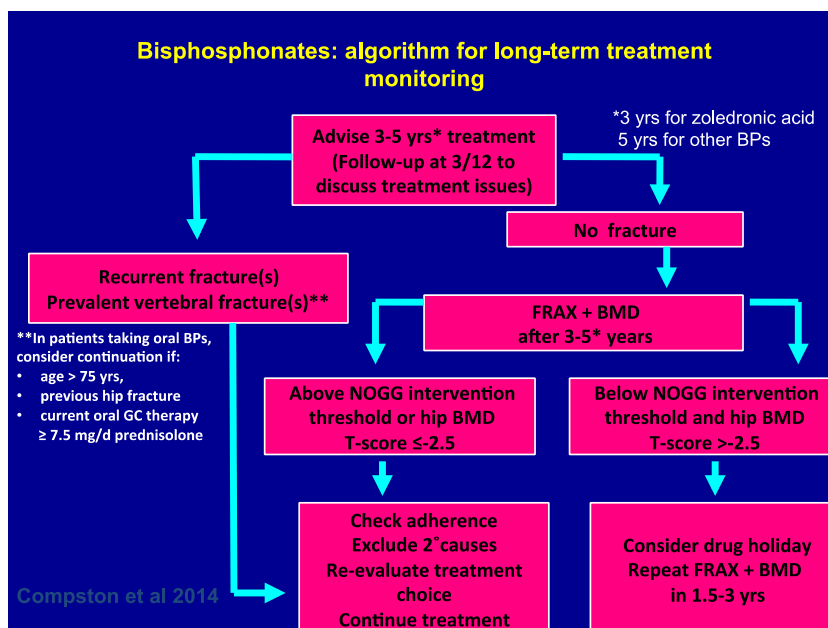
Bisphosphonates: algorithm for long-term treatment monitoring

*3 yrs for zoledronic acid
5 yrs for other BPs

Advise 3-5 yrs* treatment
(Follow-up at 3/12 to discuss treatment issues)

No fracture

Recurrent fracture(s)
Prevalent vertebral fracture(s)**

FRAX + BMD
after 3-5* years

**In patients taking oral BPs, consider continuation if:
• age > 75 yrs,
• previous hip fracture
• current oral GC therapy $\geq$ 7.5 mg/d prednisolone

Above NOGG intervention threshold or hip BMD T-score $\leq$-2.5

Below NOGG intervention threshold and hip BMD T-score >-2.5

Check adherence
Exclude 2°causes
Re-evaluate treatment choice
Continue treatment

Consider drug holiday
Repeat FRAX + BMD
in 1.5-3 yrs

Compston et al 2014